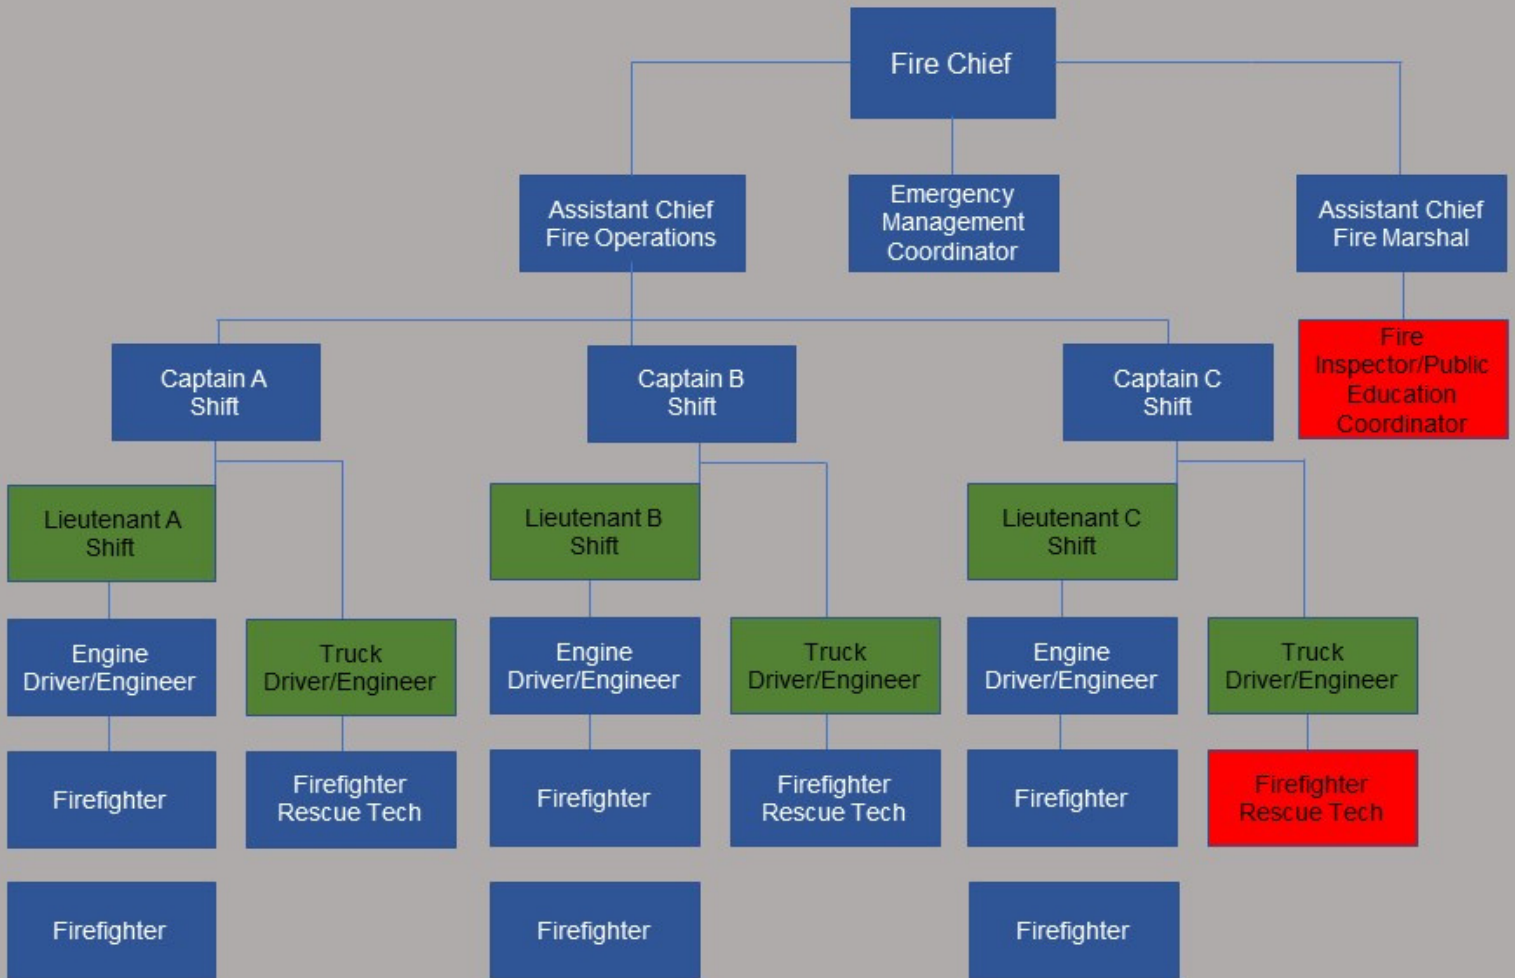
Fire Chief

Assistant Chief
Fire Operations

Emergency Management Coordinator

Assistant Chief
Fire Marshal

Fire Inspector/Public Education Coordinator

Captain A
Shift

Captain B
Shift

Captain C
Shift

Lieutenant A
Shift

Truck
Driver/Engineer

Lieutenant B
Shift

Truck
Driver/Engineer

Lieutenant C
Shift

Truck
Driver/Engineer

Engine
Driver/Engineer

Engine
Driver/Engineer

Engine
Driver/Engineer

Firefighter

Firefighter
Rescue Tech

Firefighter

Firefighter
Rescue Tech

Firefighter

Firefighter
Rescue Tech

Firefighter

Firefighter

Firefighter